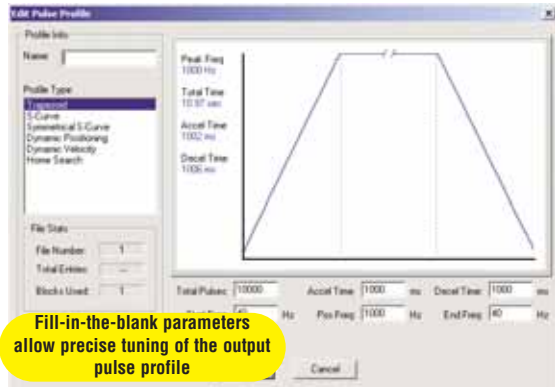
Edit Pulse Profile

Profile Info

Name:

Profile Type

Trapezoid
S-Curve
Symmetrical S-Curve
Dynamic Positioning
Dynamic Velocity
Home Search

File Stats

File Number: 1

Total Entries: --

Blocks Used: 1

Peak Freq
1000 Hz

Total Time
10.97 sec

Accel Time
1002 ms

Decel Time
1006 ms

Total Pulses: 10000

Accel Time: 1000 ms

Decel Time: 1000 ms

Start Freq: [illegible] Hz

Pos Freq: 1000 Hz

End Freq: 40 Hz

Cancel

Fill-in-the-blank parameters allow precise tuning of the output pulse profile